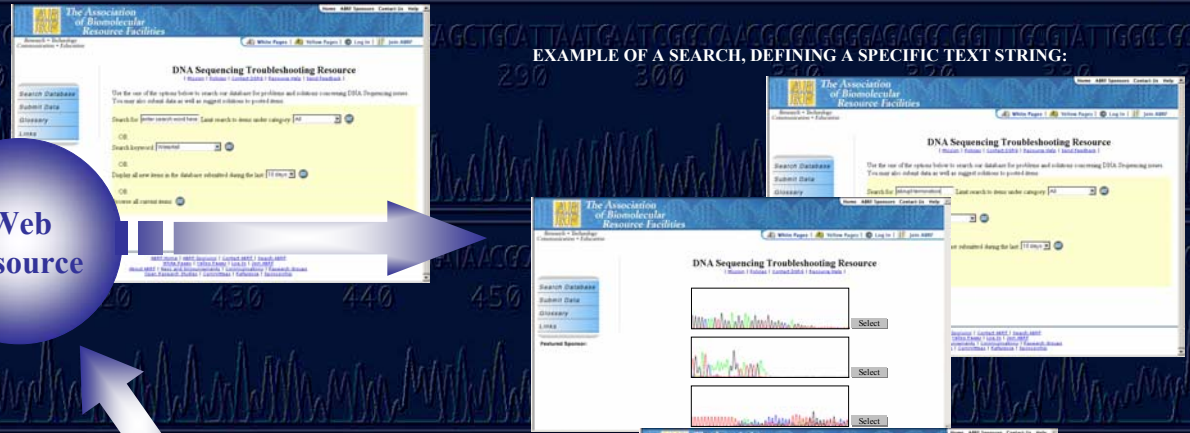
EXAMPLE OF A SEARCH, DEFINING A SPECIFIC TEXT STRING:

Home ABRF Sponsors Contact Us Help

The Association of Biomolecular Resource Facilities

Research • Technology Communication • Education

White Pages | Yellow Pages | Log In | Join ABRF

DNA Sequencing Troubleshooting Resource

Search Database
Submit Data
Glossary
Links

Use the one of the options below to search our database for problems and solutions concerning DNA Sequencing issues. You may also submit data as well as suggest solutions to posted items.

Search for: enter search word here Limit search to items under category All

OR

Search keyword: Unwanted

OR

Display all new items in the database submitted during the last 10 days

OR

Browse all current items

Web
source

Home ABRF Sponsors Contact Us Help

The Association of Biomolecular Resource Facilities

Research • Technology Communication • Education

White Pages | Yellow Pages | Log In | Join ABRF

DNA Sequencing Troubleshooting Resource

Search Database
Submit Data
Glossary
Links

Use the one of the options below to search our database for problems and solutions concerning DNA Sequencing issues. You may also submit data as well as suggest solutions to posted items.

Search for: Limit search to items under category All

Home ABRF Sponsors Contact Us Help

The Association of Biomolecular Resource Facilities

Research • Technology Communication • Education

White Pages | Yellow Pages | Log In | Join ABRF

DNA Sequencing Troubleshooting Resource

Search Database
Submit Data
Glossary
Links

Featured Sponsor:

Select

Select

Select

290 300 430 440 450